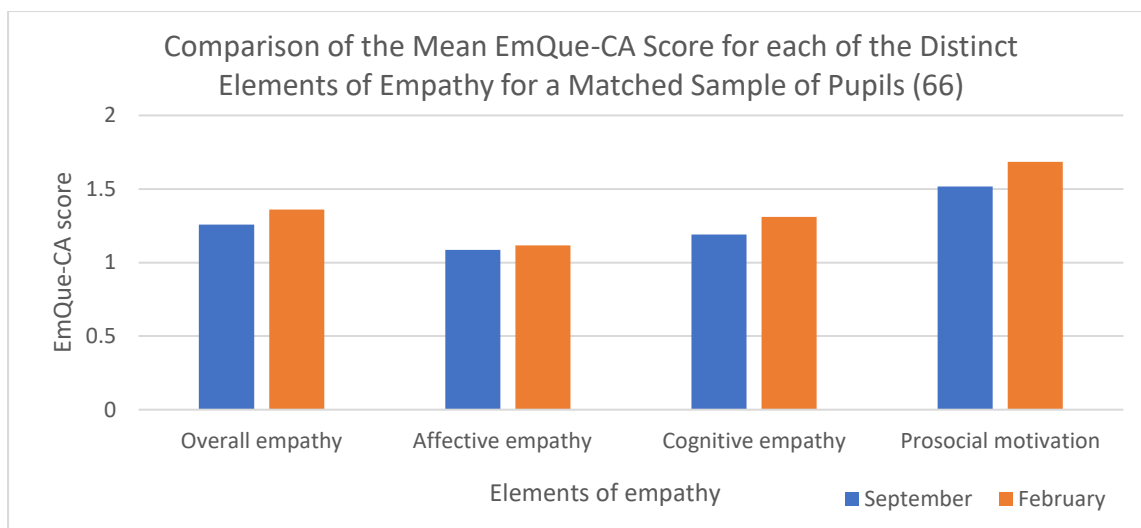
Comparison of the Mean EmQue-CA Score for each of the Distinct Elements of Empathy for a Matched Sample of Pupils (66)

EmQue-CA score

2
1.5
1
0.5
0

Overall empathy
Affective empathy
Cognitive empathy
Prosocial motivation

Elements of empathy

September
February